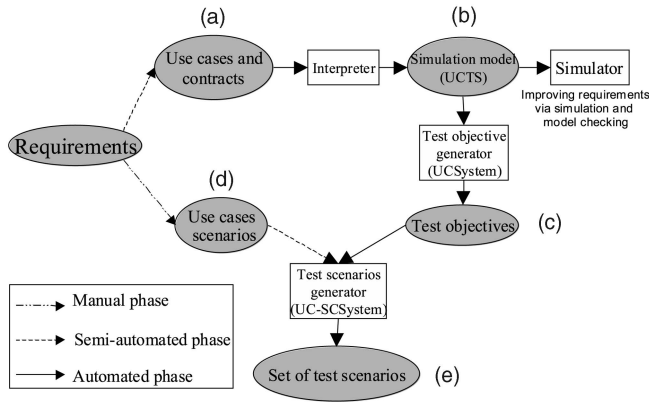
(a)

(b)

Use cases and contracts

Interpreter

Simulation model (UCTS)

Simulator

Improving requirements via simulation and model checking

Requirements

Test objective generator (UCSystem)

(d)

Use cases scenarios

Test objectives

(c)

Test scenarios generator (UC-SCSystem)

Manual phase

Semi-automated phase

Automated phase

Set of test scenarios

(e)